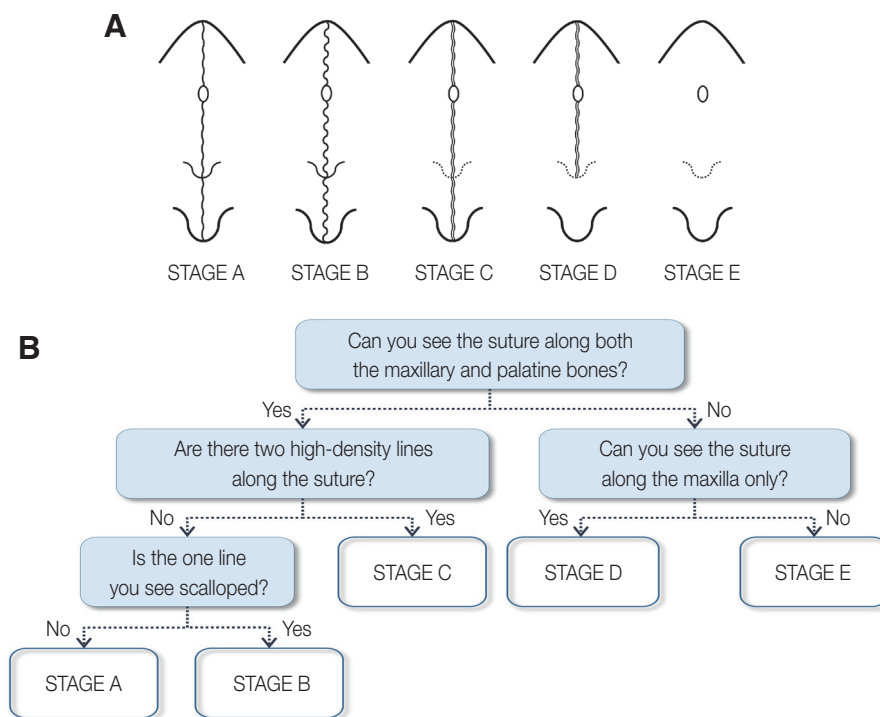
A

STAGE A STAGE B STAGE C STAGE D STAGE E

B

Can you see the suture along both the maxillary and palatine bones?

Yes

No

Are there two high-density lines along the suture?

Can you see the suture along the maxilla only?

No

Yes

Yes

No

Is the one line you see scalloped?

STAGE C

STAGE D

STAGE E

No

Yes

STAGE A

STAGE B